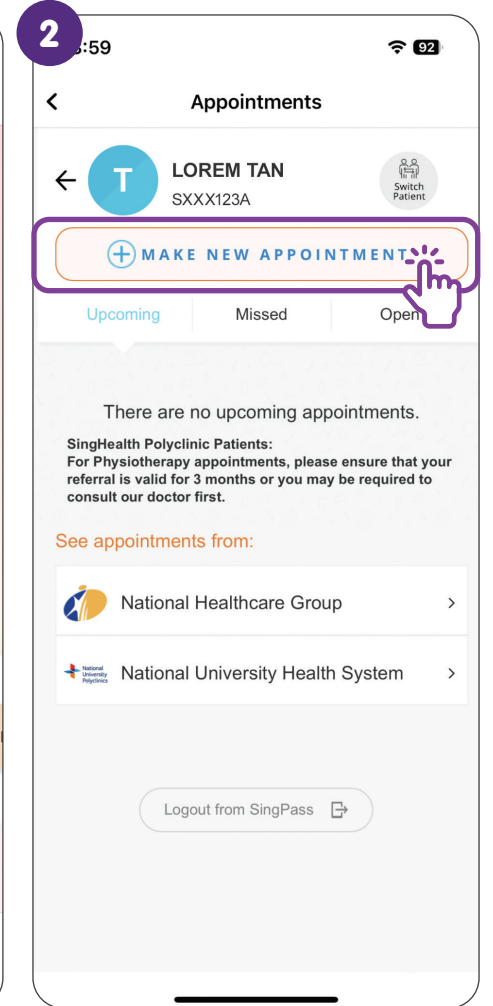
2

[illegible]:59

92

Appointments

T

LOREM TAN

SXXX123A

Switch Patient

MAKE NEW APPOINTMENT

Upcoming

Missed

Open

There are no upcoming appointments.

SingHealth Polyclinic Patients:
For Physiotherapy appointments, please ensure that your referral is valid for 3 months or you may be required to consult our doctor first.

See appointments from:

National Healthcare Group

National University Polyclinics

National University Health System

Logout from SingPass